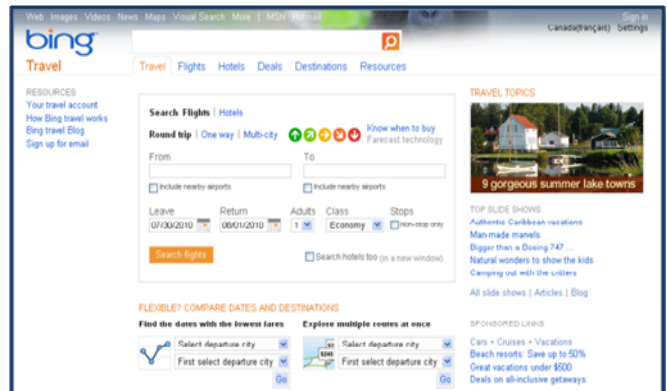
Web Images Videos News Maps Visual Search More | MSN Hotmail
Sign in
Canada(français) Settings

bing
Travel

Travel Flights Hotels Deals Destinations Resources

RESOURCES
Your travel account
How Bing travel works
Bing travel Blog
Sign up for email

Search Flights | Hotels
Round trip | One way | Multi-city
Know when to buy
Farecast technology

From
To
Include nearby airports
Include nearby airports

Leave
07/30/2010
Return
08/01/2010
Adults
1
Class
Economy
Stops
non-stop only

Search flights
Search hotels too (in a new window)

TRAVEL TOPICS
9 gorgeous summer lake towns

TOP SLIDE SHOWS
Authentic Caribbean vacations
Man-made marvels
Bigger than a Boeing 747 ...
Natural wonders to show the kids
Camping out with the critters

All slide shows | Articles | Blog

FLEXIBLE? COMPARE DATES AND DESTINATIONS
Find the dates with the lowest fares
Select departure city
First select departure city
Go

Explore multiple routes at once
Select departure city
First select departure city
Go

SPONSORED LINKS
Cars • Cruises • Vacations
Beach resorts: Save up to 50%
Great vacations under $500
Deals on all-inclusive getaways